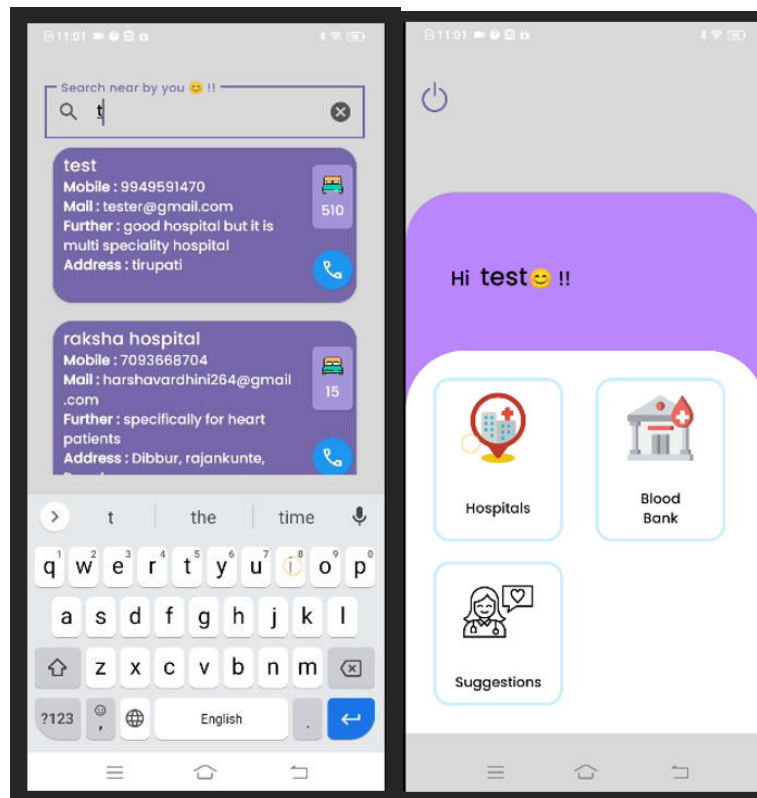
11:01

Search near by you 😊 !!

t

test
Mobile : 9949591470
Mail : tester@gmail.com
Further : good hospital but it is multi speciality hospital
Address : tirupati

510

raksha hospital
Mobile : 7093668704
Mail : harshavardhini264@gmail.com
Further : specifically for heart patients
Address : Dibbur, rajankunte, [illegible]

15

t the time

q w e r t y u i o p
a s d f g h j k l
z x c v b n m
?123 , English .

11:01

Hi test😊 !!

Hospitals

Blood Bank

Suggestions